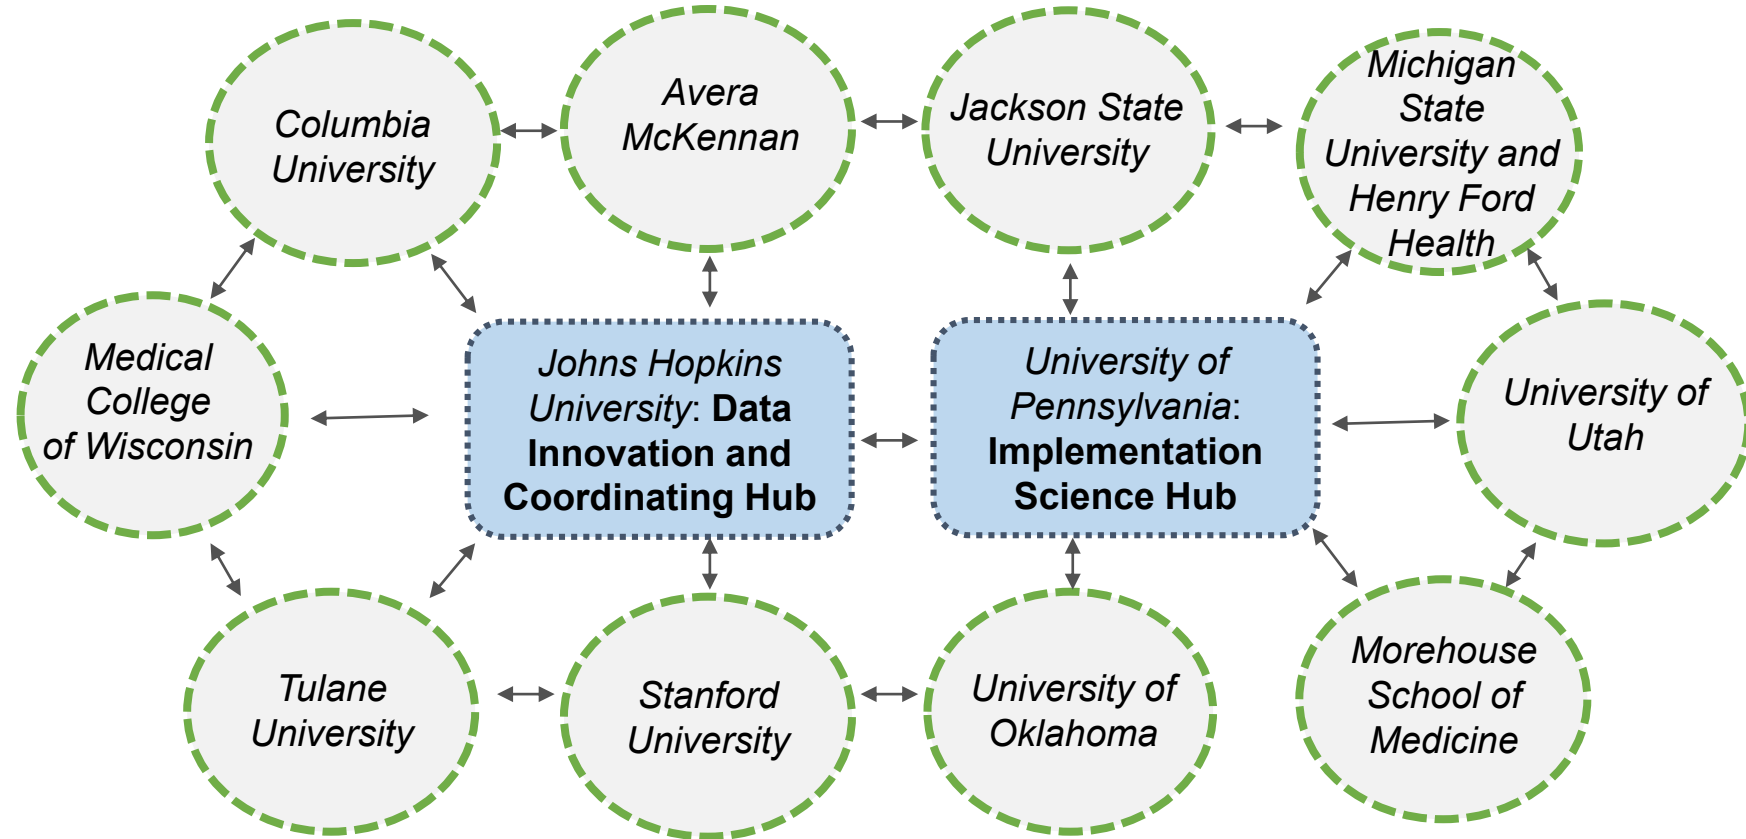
Columbia University

Avera McKennan

Jackson State University

Michigan State University and Henry Ford Health

Medical College of Wisconsin

Johns Hopkins University: Data Innovation and Coordinating Hub

University of Pennsylvania: Implementation Science Hub

University of Utah

Tulane University

Stanford University

University of Oklahoma

Morehouse School of Medicine